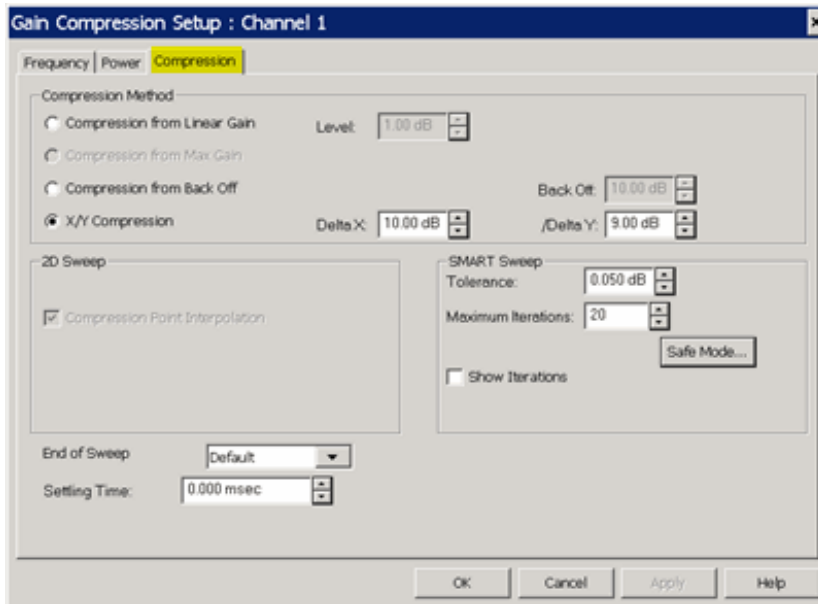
Gain Compression Setup : Channel 1

Frequency | Power | Compression

Compression Method

Compression from Linear Gain

Level: 1.00 dB

Compression from Max Gain

Compression from Back Off

Back Off: 10.00 dB

X/Y Compression

Delta X: 10.00 dB

/Delta Y: 9.00 dB

2D Sweep

Compression Point Interpolation

SMART Sweep

Tolerance: 0.050 dB

Maximum Iterations: 20

Safe Mode...

Show Iterations

End of Sweep Default

Settling Time: 0.000 msec

OK Cancel Apply Help